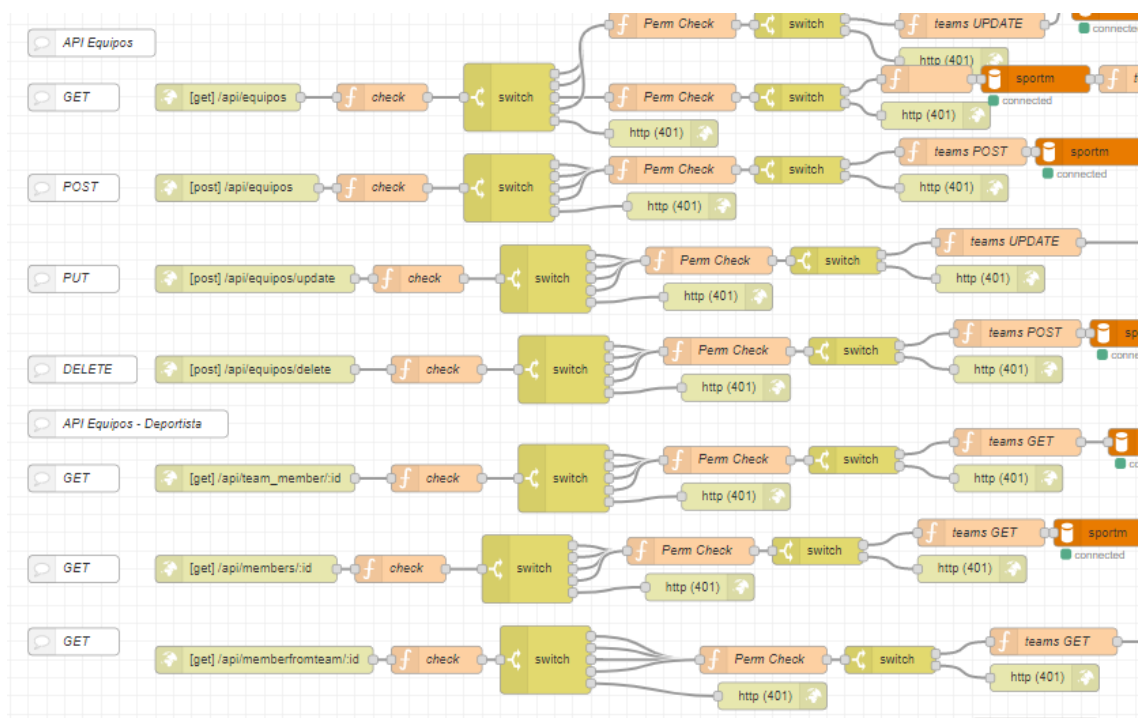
API Equipos

Perm Check
switch
teams UPDATE
connected
http (401)

GET
[get] /api/equipos
check
switch
Perm Check
switch
sportm
connected
http (401)
http (401)

POST
[post] /api/equipos
check
switch
Perm Check
switch
teams POST
sportm
connected
http (401)
http (401)

PUT
[post] /api/equipos/update
check
switch
Perm Check
switch
teams UPDATE
http (401)
http (401)

DELETE
[post] /api/equipos/delete
check
switch
Perm Check
switch
teams POST
http (401)
http (401)

API Equipos - Deportista

GET
[get] /api/team_member/:id
check
switch
Perm Check
switch
teams GET
http (401)
http (401)

GET
[get] /api/members/:id
check
switch
Perm Check
switch
teams GET
sportm
connected
http (401)
http (401)

GET
[get] /api/memberfromteam/:id
check
switch
Perm Check
switch
teams GET
http (401)
http (401)